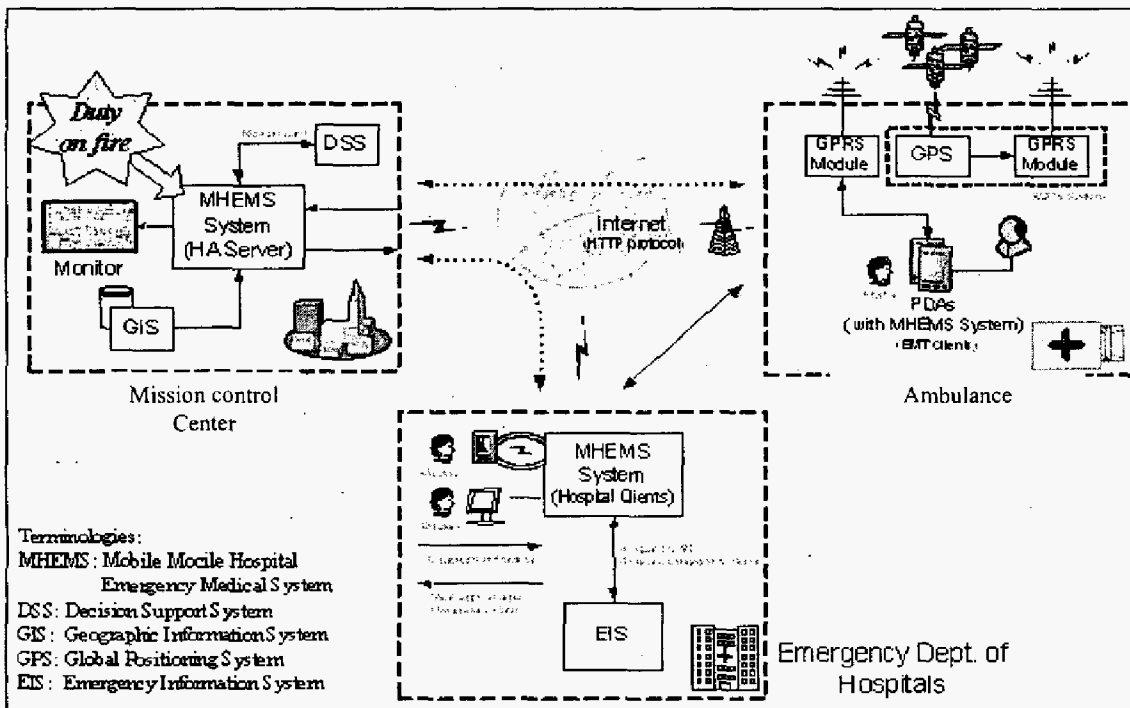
Dusty on fire

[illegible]

DSS

MHEMS System (HAServer)

Monitor

GIS

Mission control Center

Internet (HTTP protocol)

GPRS Module

GPS

GPRS Module

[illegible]

PDAs (with MHEMS System) (EMT client)

Ambulance

MHEMS System (Hospital Clients)

EIS

Emergency Dept. of Hospitals

Terminologies:
MHEMS: Mobile Mocile Hospital Emergency Medical System
DSS: Decision Support System
GIS: Geographic Information System
GPS: Global Positioning System
EIS: Emergency Information System